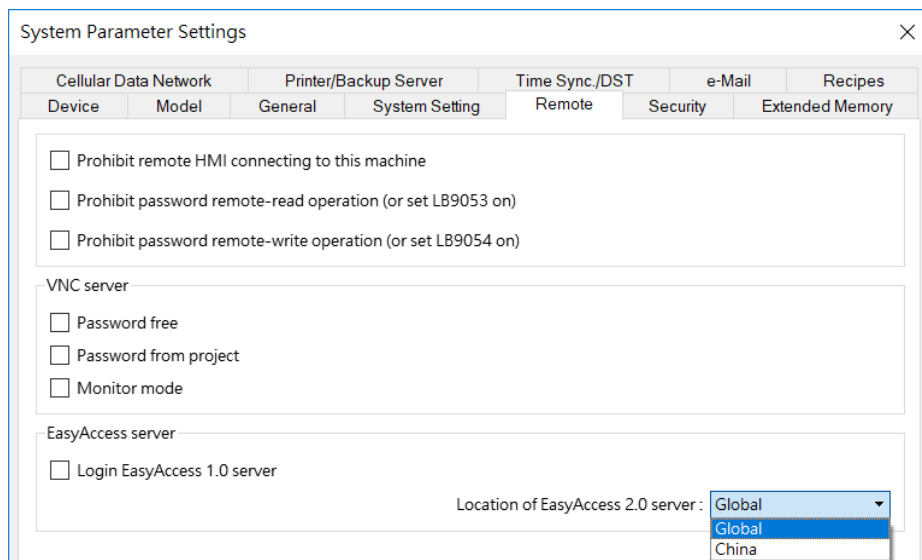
System Parameter Settings

Cellular Data Network
Printer/Backup Server
Time Sync./DST
e-Mail
Recipes
Device
Model
General
System Setting
Remote
Security
Extended Memory

Prohibit remote HMI connecting to this machine

Prohibit password remote-read operation (or set LB9053 on)

Prohibit password remote-write operation (or set LB9054 on)

VNC server

Password free

Password from project

Monitor mode

EasyAccess server

Login EasyAccess 1.0 server

Location of EasyAccess 2.0 server : Global

Global
China